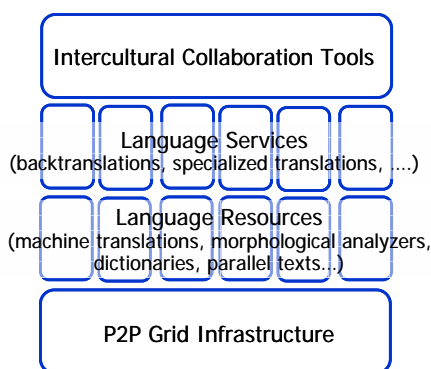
Intercultural Collaboration Tools

Language Services
(backtranslations, specialized translations, ...)

Language Resources
(machine translations, morphological analyzers, dictionaries, parallel texts...)

P2P Grid Infrastructure